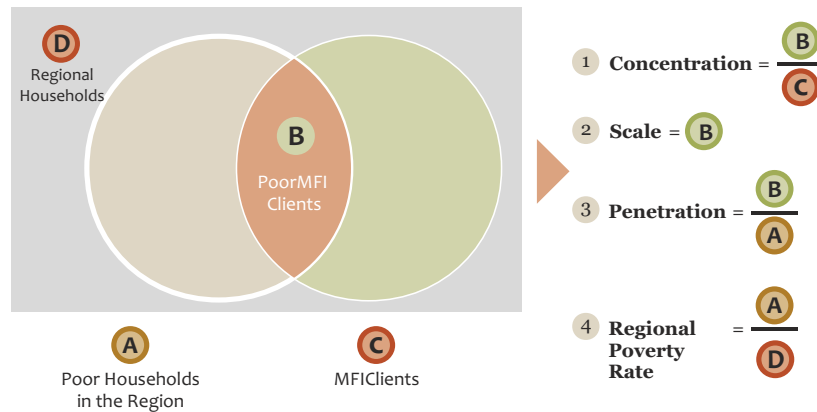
D
Regional Households

B
PoorMFI Clients

A
Poor Households in the Region

C
MFIClients

1 Concentration = $\frac{B}{C}$

2 Scale = B

3 Penetration = $\frac{B}{A}$

4 Regional Poverty Rate = $\frac{A}{D}$